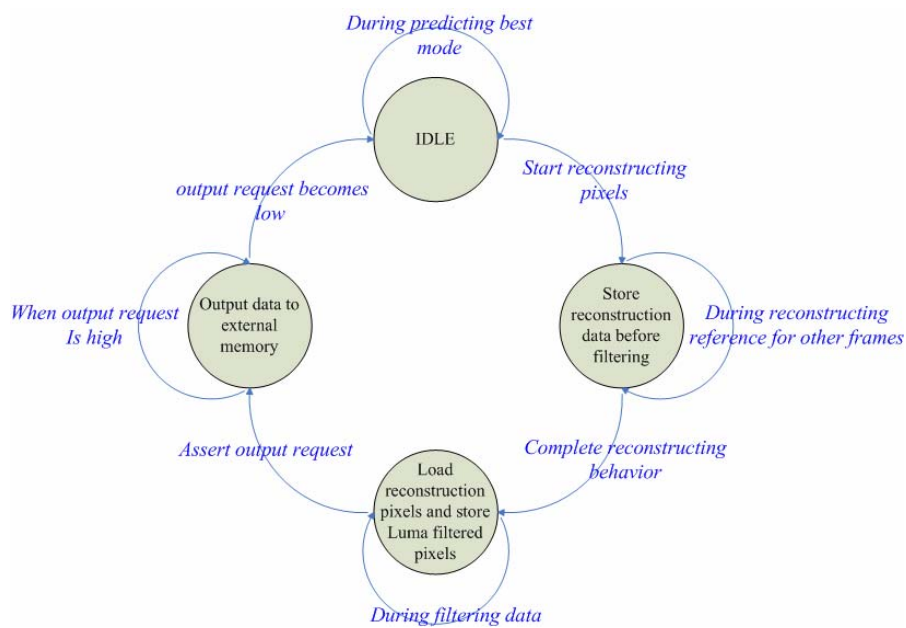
During predicting best mode

IDLE

Start reconstructing pixels

output request becomes low

When output request Is high

Output data to external memory

Store reconstruction data before filtering

During reconstructing reference for other frames

Assert output request

Complete reconstructing behavior

Load reconstruction pixels and store Luma filtered pixels

During filtering data